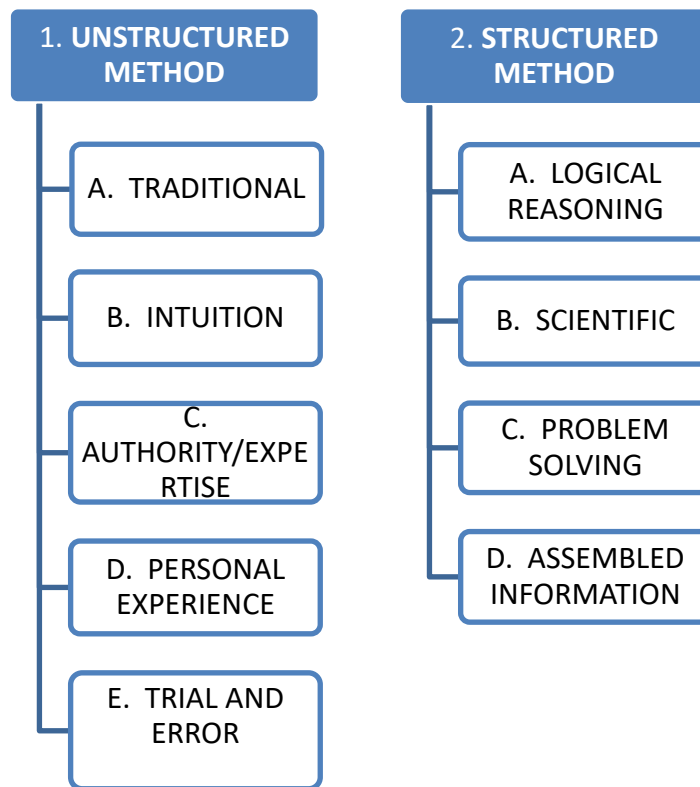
1. UNSTRUCTURED METHOD

A. TRADITIONAL

B. INTUITION

C. AUTHORITY/EXPERTISE

D. PERSONAL EXPERIENCE

E. TRIAL AND ERROR

2. STRUCTURED METHOD

A. LOGICAL REASONING

B. SCIENTIFIC

C. PROBLEM SOLVING

D. ASSEMBLED INFORMATION